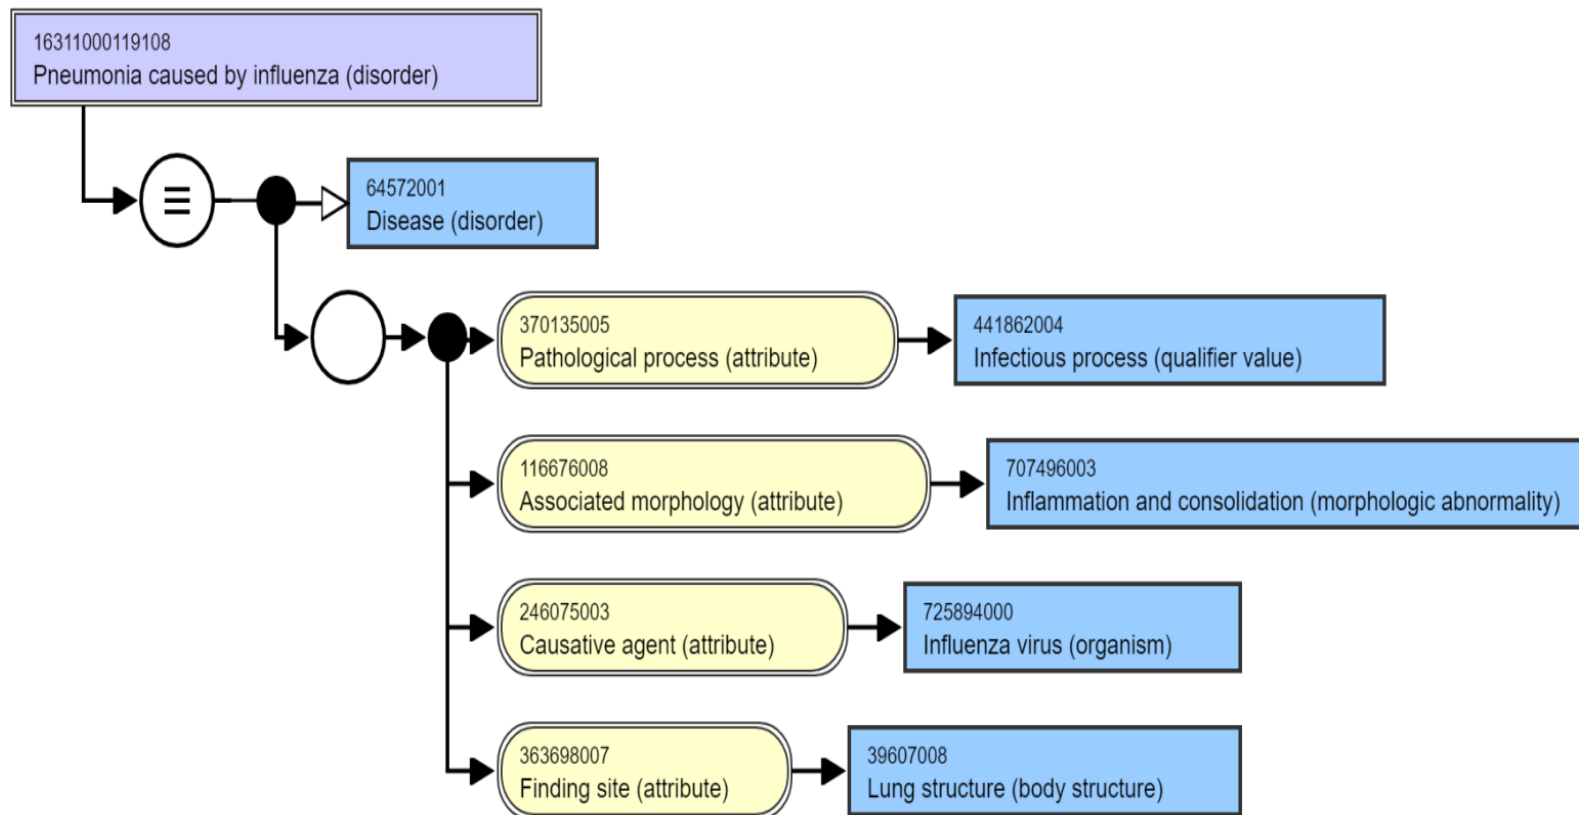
16311000119108
Pneumonia caused by influenza (disorder)

≡

64572001
Disease (disorder)

370135005
Pathological process (attribute)

441862004
Infectious process (qualifier value)

116676008
Associated morphology (attribute)

707496003
Inflammation and consolidation (morphologic abnormality)

246075003
Causative agent (attribute)

725894000
Influenza virus (organism)

363698007
Finding site (attribute)

39607008
Lung structure (body structure)